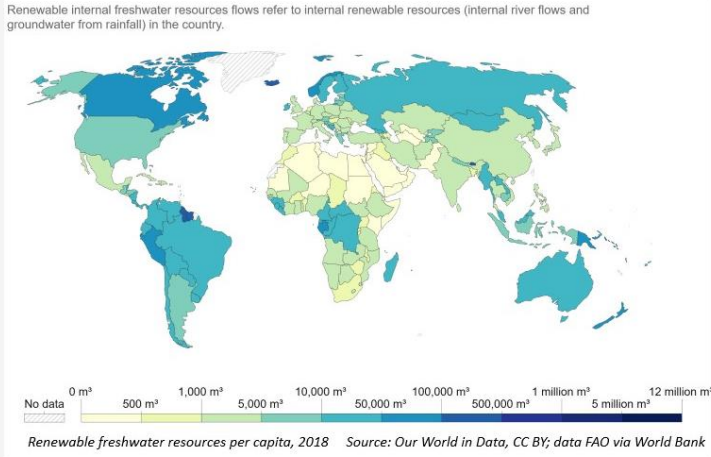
Renewable internal freshwater resources flows refer to internal renewable resources (internal river flows and groundwater from rainfall) in the country.

No data

0 m³
500 m³
1,000 m³
5,000 m³
10,000 m³
50,000 m³
100,000 m³
500,000 m³
1 million m³
5 million m³
12 million m³

Renewable freshwater resources per capita, 2018    Source: Our World in Data, CC BY; data FAO via World Bank